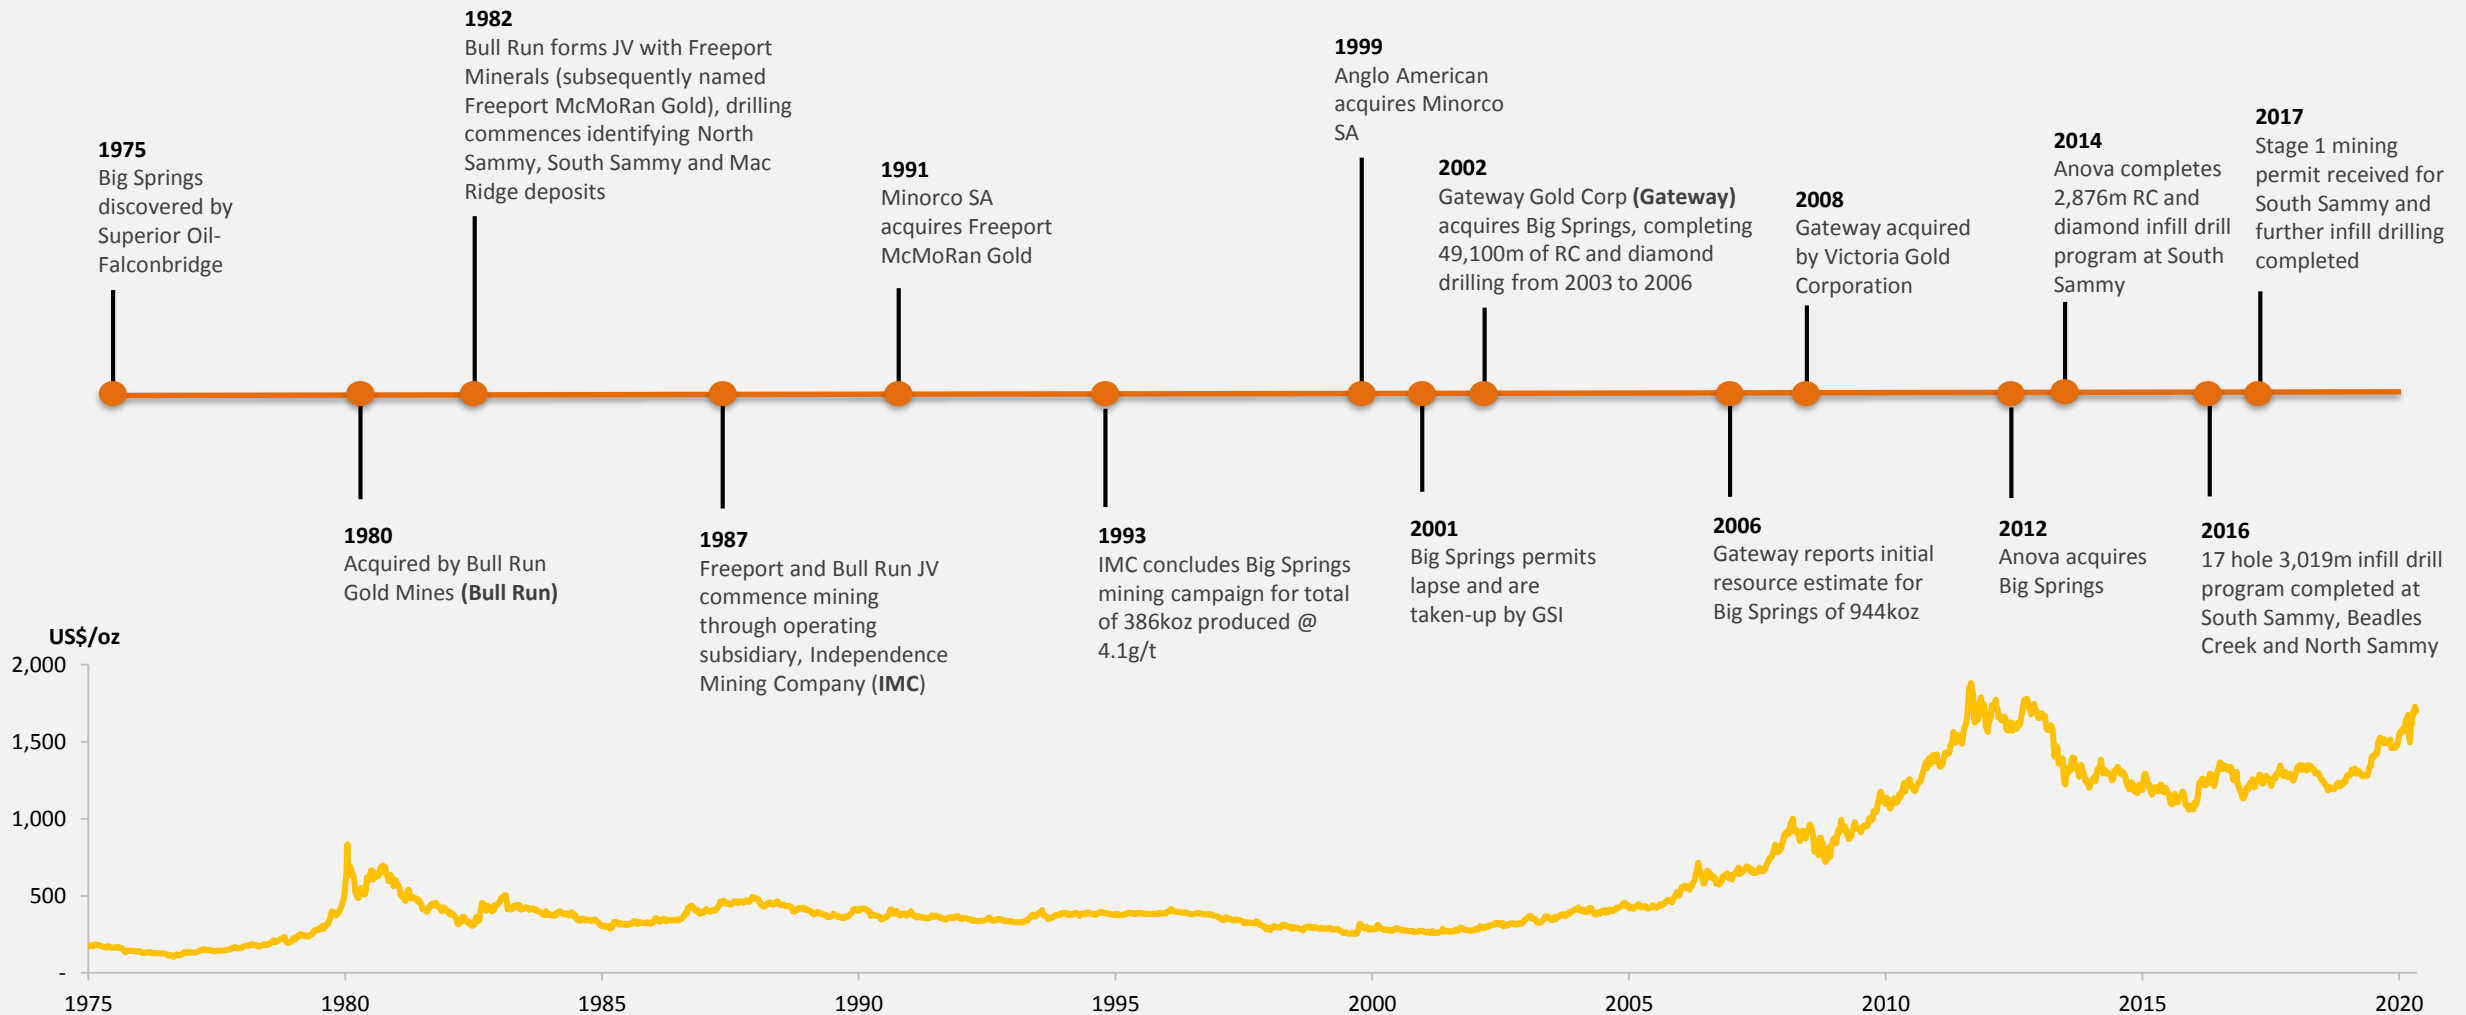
1982
Bull Run forms JV with Freeport Minerals (subsequently named Freeport McMoRan Gold), drilling commences identifying North Sammy, South Sammy and Mac Ridge deposits

1999
Anglo American acquires Minorco SA

1975
Big Springs discovered by Superior Oil-Falconbridge

1991
Minorco SA acquires Freeport McMoRan Gold

2002
Gateway Gold Corp **(Gateway)** acquires Big Springs, completing 49,100m of RC and diamond drilling from 2003 to 2006

2008
Gateway acquired by Victoria Gold Corporation

2014
Anova completes 2,876m RC and diamond infill drill program at South Sammy

2017
Stage 1 mining permit received for South Sammy and further infill drilling completed

1980
Acquired by Bull Run Gold Mines **(Bull Run)**

1987
Freeport and Bull Run JV commence mining through operating subsidiary, Independence Mining Company (**IMC**)

1993
IMC concludes Big Springs mining campaign for total of 386koz produced @ 4.1g/t

2001
Big Springs permits lapse and are taken-up by GSI

2006
Gateway reports initial resource estimate for Big Springs of 944koz

2012
Anova acquires Big Springs

2016
17 hole 3,019m infill drill program completed at South Sammy, Beadles Creek and North Sammy

US$/oz
2,000
1,500
1,000
500
-
1975
1980
1985
1990
1995
2000
2005
2010
2015
2020